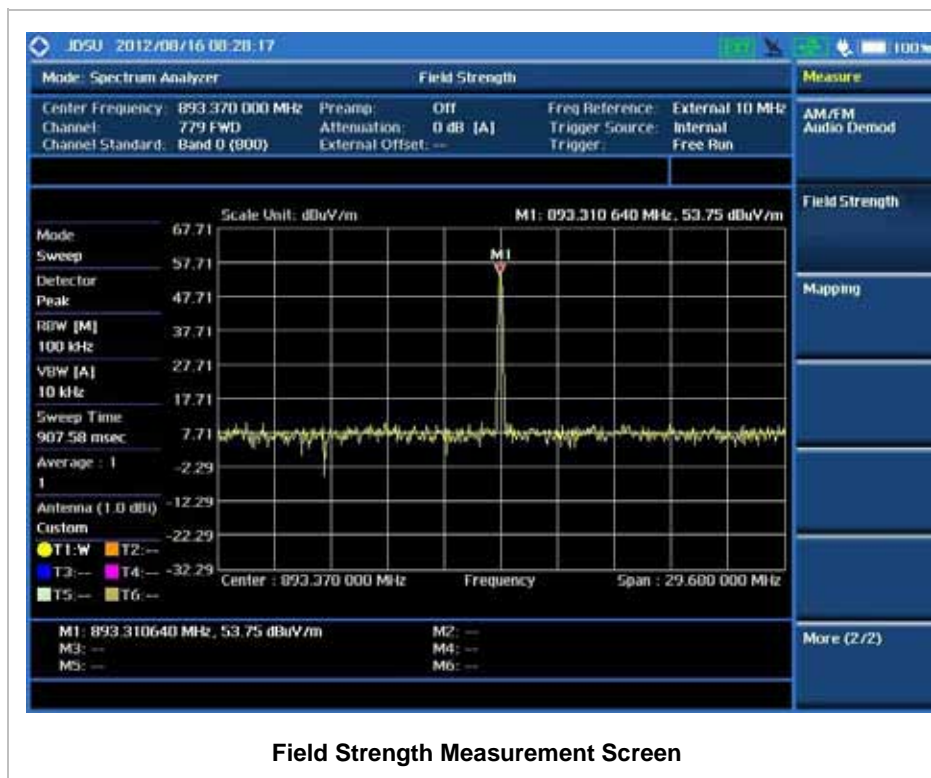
JDSU 2012/08/16 08:28:17

100%

Mode: Spectrum Analyzer

Field Strength

Measure

Center Frequency: 893.370 000 MHz
Channel: 779 FWD
Channel Standard: Band 0 (800)

Preamp: Off
Attenuation: 0 dB [A]
External Offset: --

Freq Reference: External 10 MHz
Trigger Source: Internal
Trigger: Free Run

AM/FM Audio Demod

Field Strength

Mapping

More (2/2)

Scale Unit: dBuV/m

M1: 893.310 640 MHz, 53.75 dBuV/m

Mode
Sweep
Detector
Peak
RBW [M]
100 kHz
VBW [A]
10 kHz
Sweep Time
907.58 msec
Average : 1
1
Antenna (1.0 dBi)
Custom
T1:W T2:--
T3:-- T4:--
T5:-- T6:--

67.71
57.71
47.71
37.71
27.71
17.71
7.71
-2.29
-12.29
-22.29
-32.29

M1

Center : 893.370 000 MHz

Frequency

Span : 29.600 000 MHz

M1: 893.310640 MHz, 53.75 dBuV/m
M3: --
M5: --

M2: --
M4: --
M6: --

Field Strength Measurement Screen